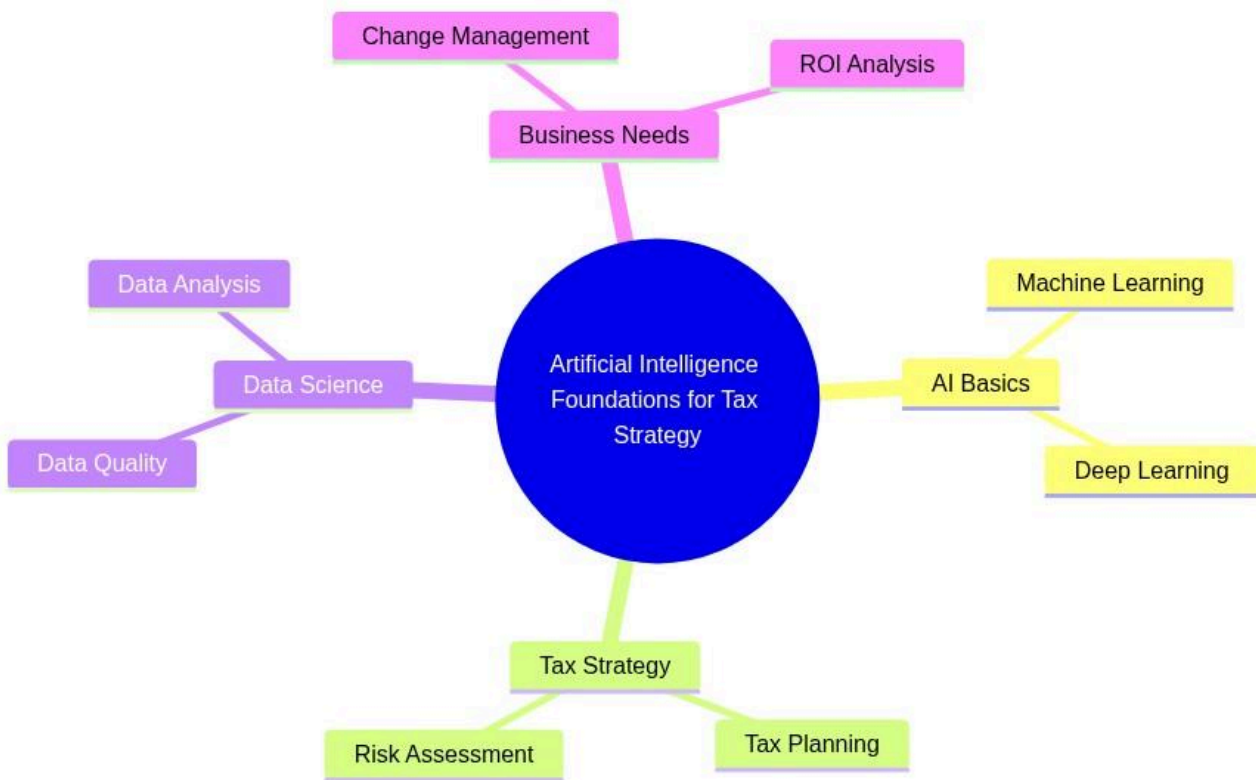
Change Management

ROI Analysis

Business Needs

Data Analysis

Data Science

Data Quality

Artificial Intelligence Foundations for Tax Strategy

Machine Learning

AI Basics

Deep Learning

Tax Strategy

Risk Assessment

Tax Planning